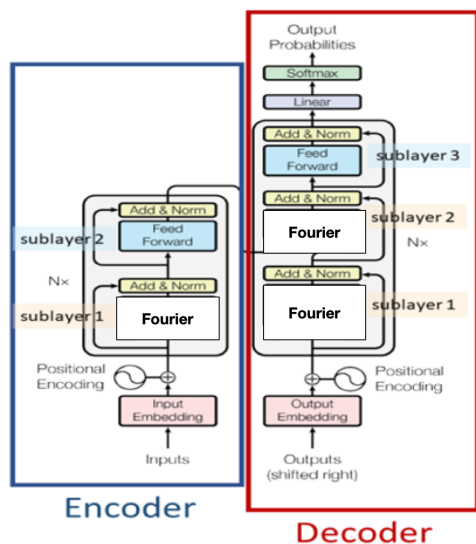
Output Probabilities

Softmax

Linear

Add & Norm

Feed Forward

sublayer 3

Add & Norm

sublayer 2

Fourier

Nx

Add & Norm

Fourier

sublayer 1

Positional Encoding

Output Embedding

Outputs (shifted right)

Add & Norm

Feed Forward

sublayer 2

Nx

Add & Norm

sublayer 1

Fourier

Positional Encoding

Input Embedding

Inputs

Encoder

Decoder